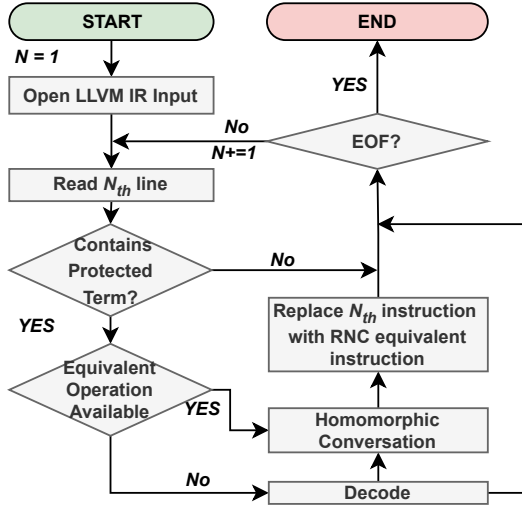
START

END

N = 1

YES

Open LLVM IR Input

No

N+=1

EOF?

Read $N_{th}$ line

Contains Protected Term?

No

YES

Replace $N_{th}$ instruction with RNC equivalent instruction

Equivalent Operation Available

YES

Homomorphic Conversation

No

Decode